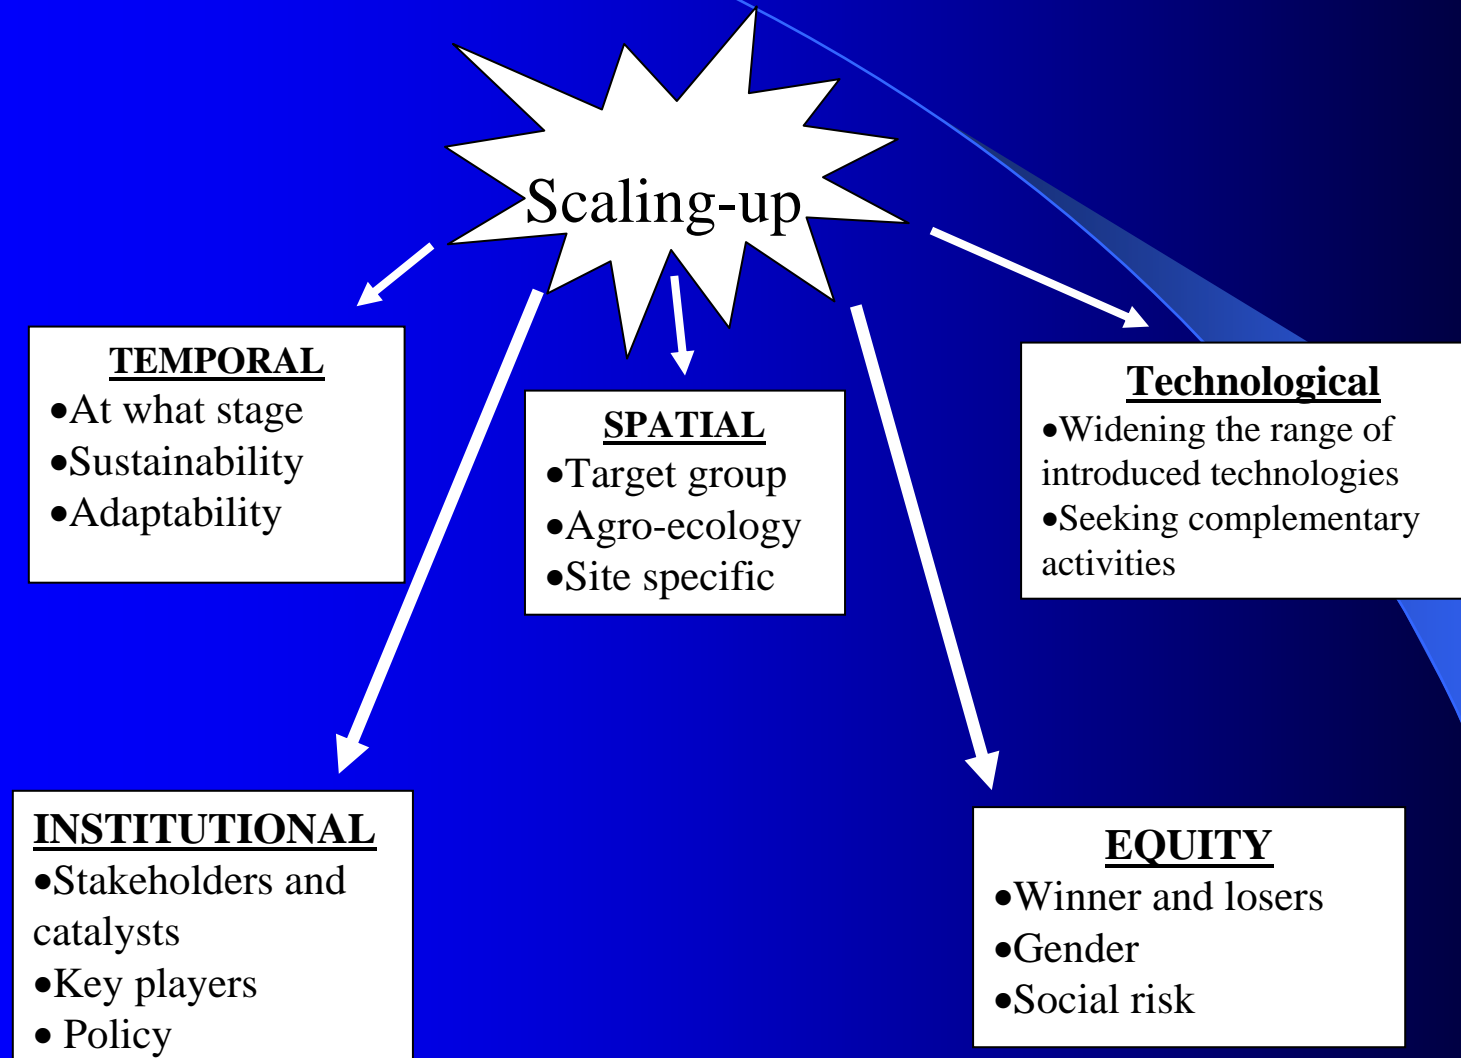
Scaling-up

TEMPORAL
•At what stage
•Sustainability
•Adaptability

SPATIAL
•Target group
•Agro-ecology
•Site specific

Technological
•Widening the range of introduced technologies
•Seeking complementary activities

INSTITUTIONAL
•Stakeholders and catalysts
•Key players
• Policy

EQUITY
•Winner and losers
•Gender
•Social risk